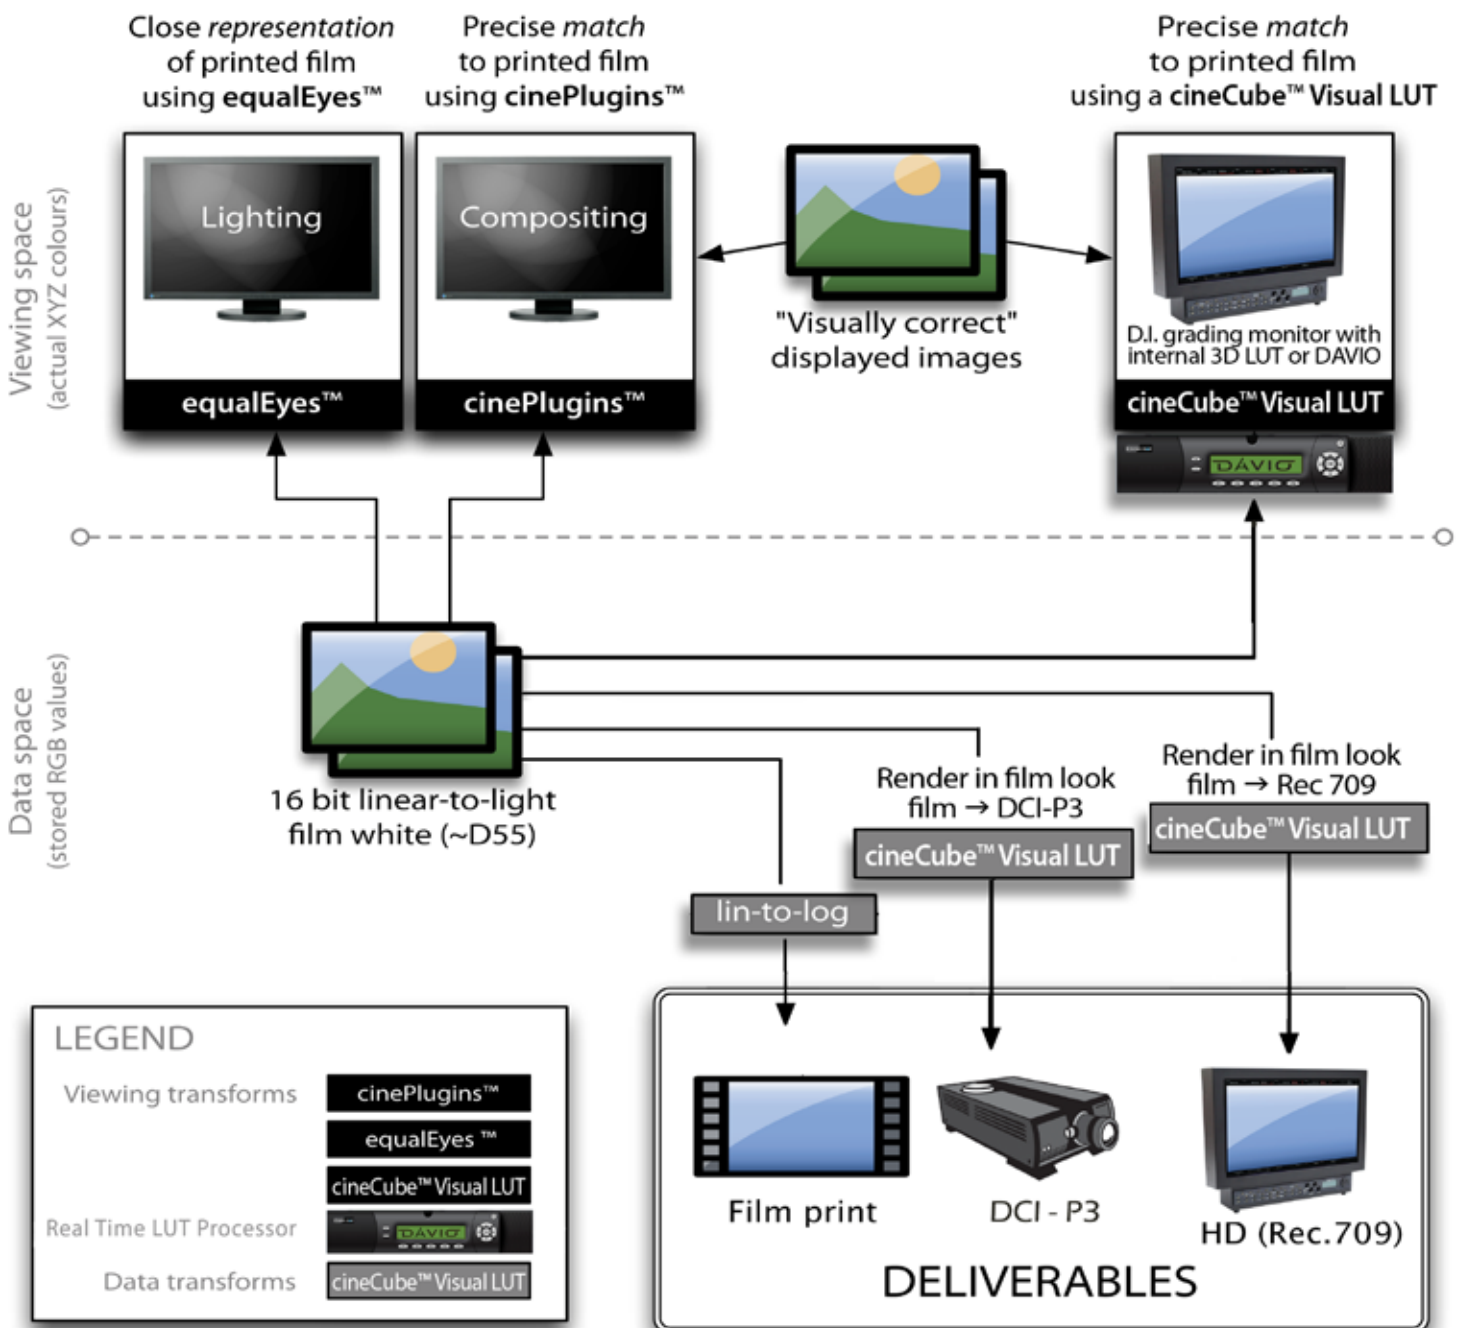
Close *representation* of printed film using **equalEyes™**

Precise *match* to printed film using **cinePlugins™**

Precise *match* to printed film using a **cineCube™ Visual LUT**

Viewing space (actual XYZ colours)

Lighting

Compositing

equalEyes™

cinePlugins™

"Visually correct" displayed images

D.I. grading monitor with internal 3D LUT or DAVIO

cineCube™ Visual LUT

DAVIO

Data space (stored RGB values)

16 bit linear-to-light film white (~D55)

Render in film look film → DCI-P3

cineCube™ Visual LUT

Render in film look film → Rec 709

cineCube™ Visual LUT

lin-to-log

LEGEND

Viewing transforms

cinePlugins™

equalEyes ™

cineCube™ Visual LUT

Real Time LUT Processor

DAVIO

Data transforms

cineCube™ Visual LUT

Film print

DCI - P3

HD (Rec.709)

DELIVERABLES